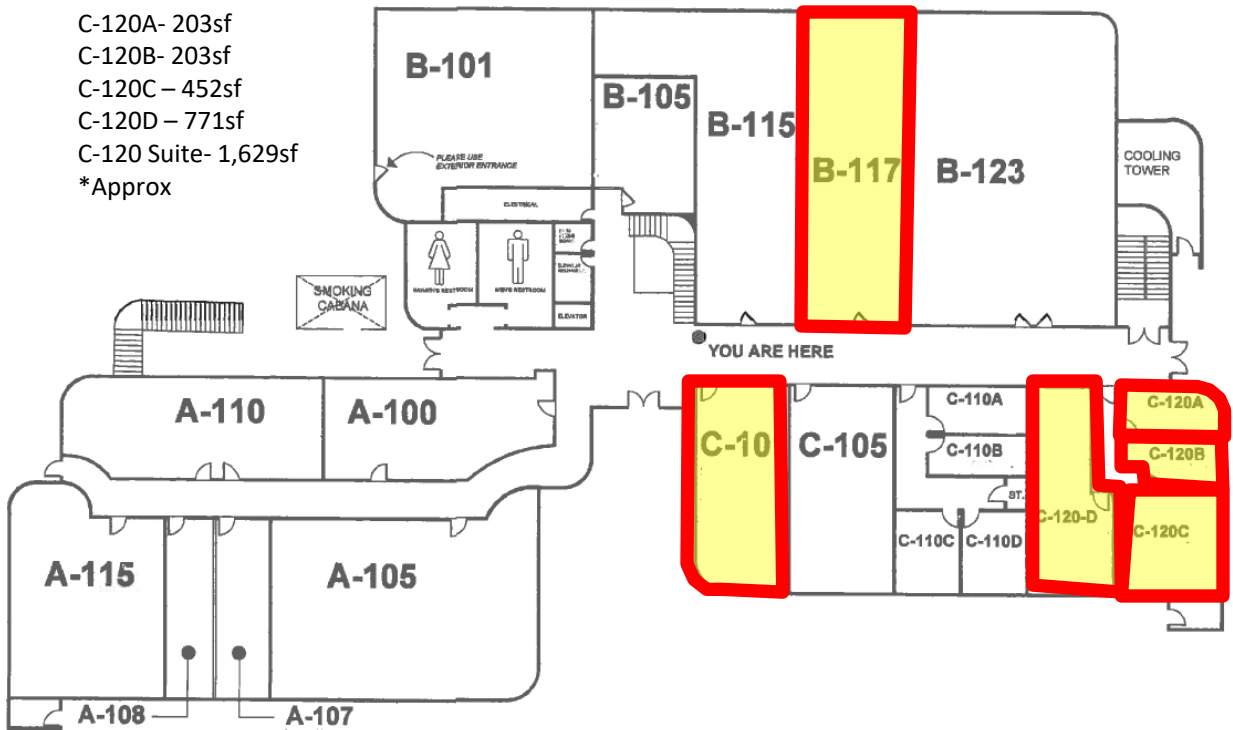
C-120A- 203sf
C-120B- 203sf
C-120C – 452sf
C-120D – 771sf
C-120 Suite- 1,629sf
*Approx

B-101
PLEASE USE EXTERIOR ENTRANCE
B-105
B-115
B-117
B-123
COOLING TOWER
ELECTRICAL
WOMEN'S RESTROOM
MEN'S RESTROOM
ELEVATOR
SMOKING CABANA
YOU ARE HERE
A-110
A-100
C-10
C-105
C-110A
C-110B
ST.
C-120A
C-120B
C-120-D
C-120C
C-110C
C-110D
A-115
A-105
A-108
A-107